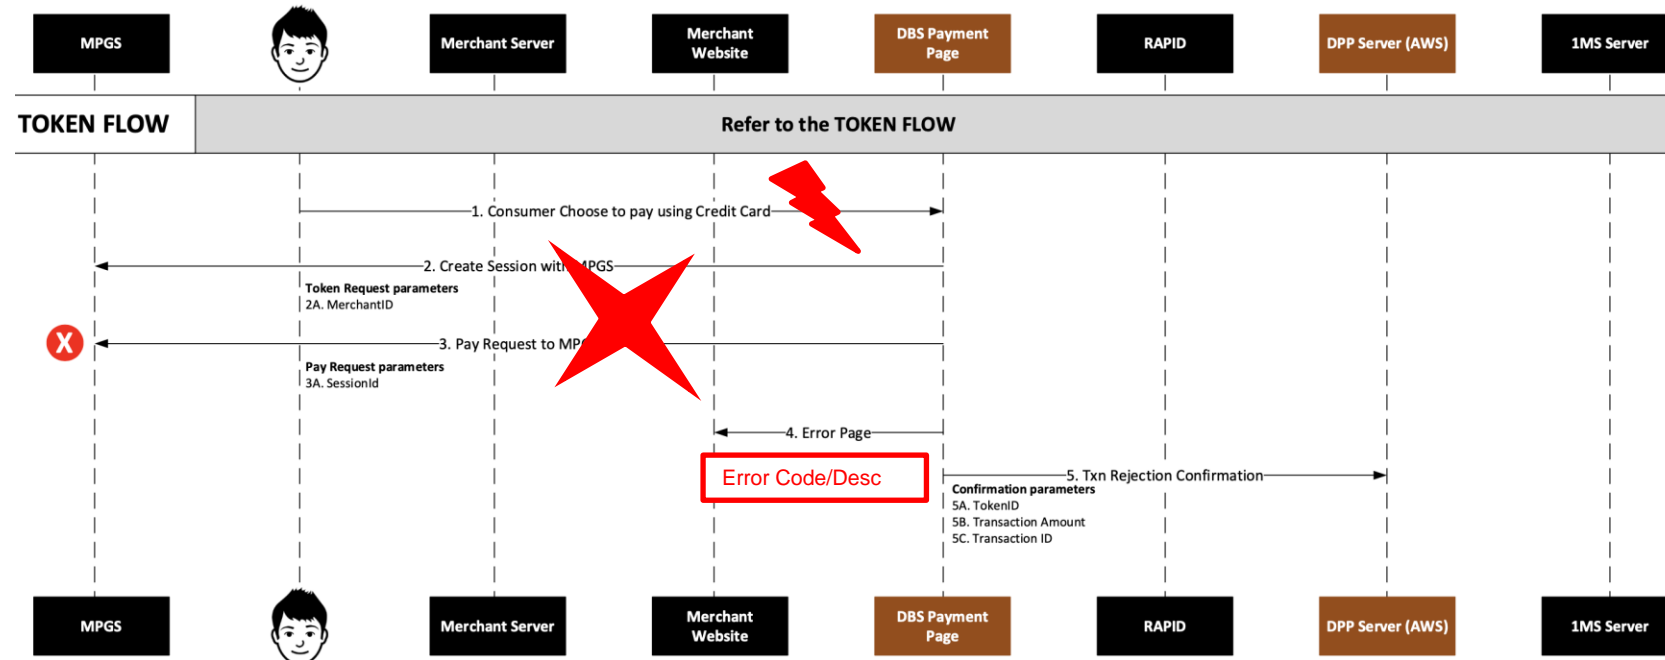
MPGS

Merchant Server

Merchant Website

DBS Payment Page

RAPID

DPP Server (AWS)

1MS Server

TOKEN FLOW

Refer to the TOKEN FLOW

1. Consumer Choose to pay using Credit Card

2. Create Session with MPGS

Token Request parameters
2A. MerchantID

3. Pay Request to MP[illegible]

Pay Request parameters
3A. SessionId

4. Error Page

Error Code/Desc

5. Txn Rejection Confirmation

Confirmation parameters
5A. TokenID
5B. Transaction Amount
5C. Transaction ID

MPGS

Merchant Server

Merchant Website

DBS Payment Page

RAPID

DPP Server (AWS)

1MS Server